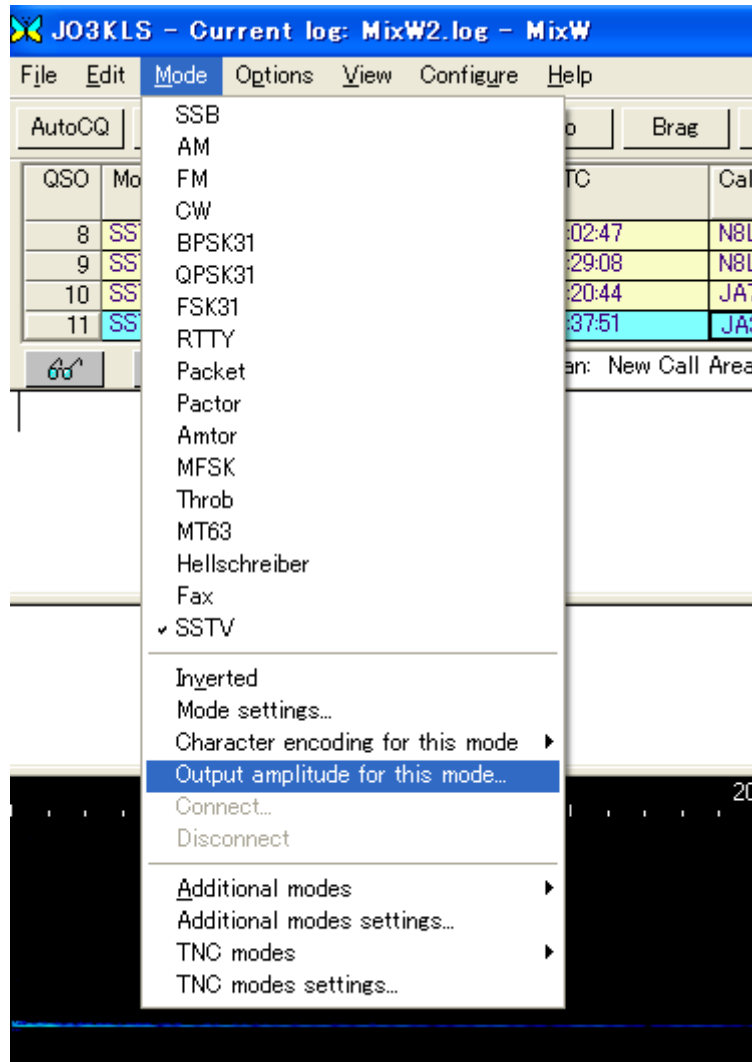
JO3KLS - Current log: MixW2.log - MixW

File Edit Mode Options View Configure Help

AutoCQ

o Brag

| QSO | Mo | TC | Cal |
|---|---|---|---|
| 8 | SS | :02:47 | N8 |
| 9 | SS | :29:08 | N8 |
| 10 | SS | :20:44 | JA |
| 11 | SS | :37:51 | JA |

an: New Call Area

SSB
AM
FM
CW
BPSK31
QPSK31
FSK31
RTTY
Packet
Pactor
Amtor
MFSK
Throb
MT63
Hellschreiber
Fax
✓ SSTV

Inverted
Mode settings...
Character encoding for this mode ▸
Output amplitude for this mode...
Connect...
Disconnect

Additional modes ▸
Additional modes settings...
TNC modes ▸
TNC modes settings...

20